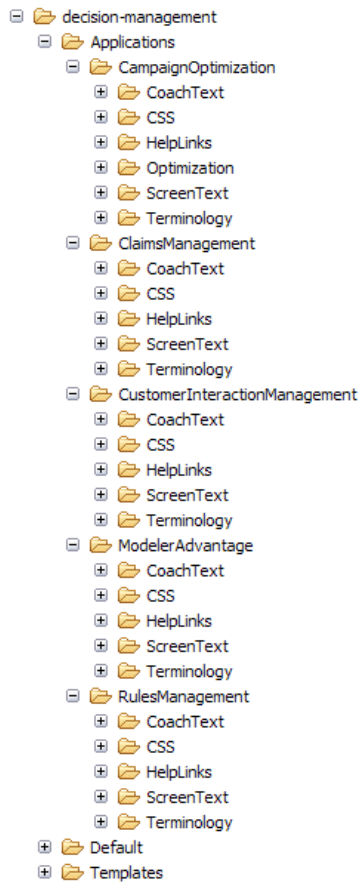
decision-management
Applications
CampaignOptimization
CoachText
CSS
HelpLinks
Optimization
ScreenText
Terminology
ClaimsManagement
CoachText
CSS
HelpLinks
ScreenText
Terminology
CustomerInteractionManagement
CoachText
CSS
HelpLinks
ScreenText
Terminology
ModelerAdvantage
CoachText
CSS
HelpLinks
ScreenText
Terminology
RulesManagement
CoachText
CSS
HelpLinks
ScreenText
Terminology
Default
Templates